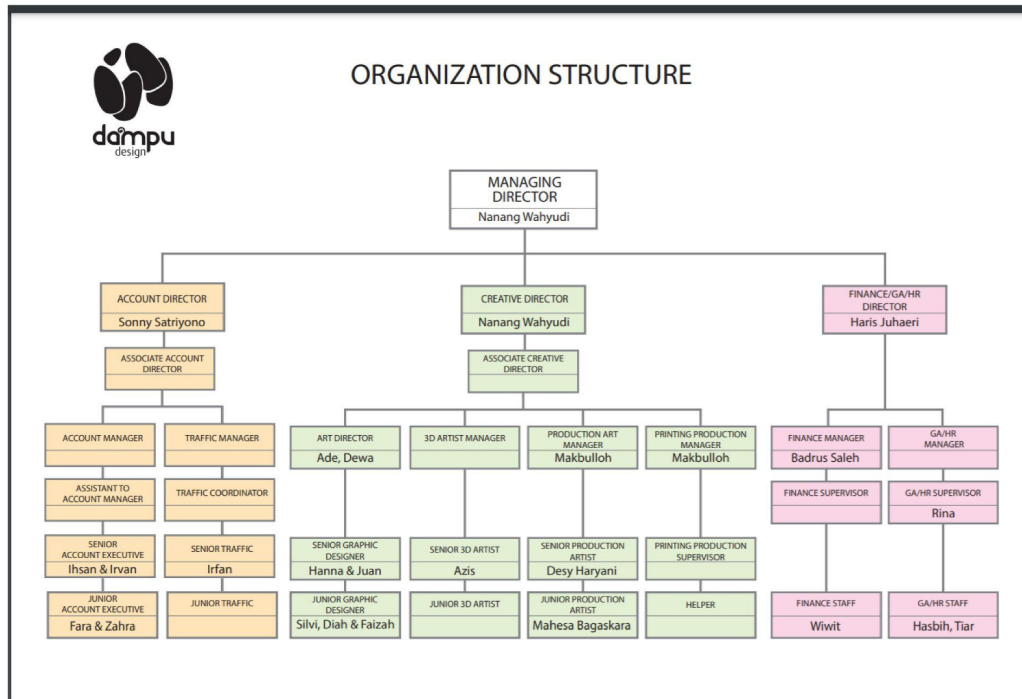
dampu design

ORGANIZATION STRUCTURE

MANAGING DIRECTOR
Nanang Wahyudi

ACCOUNT DIRECTOR
Sonny Satriyono

ASSOCIATE ACCOUNT DIRECTOR

ACCOUNT MANAGER

ASSISTANT TO ACCOUNT MANAGER

SENIOR ACCOUNT EXECUTIVE
Ihsan & Irvan

JUNIOR ACCOUNT EXECUTIVE
Fara & Zahra

TRAFFIC MANAGER

TRAFFIC COORDINATOR

SENIOR TRAFFIC
Irfan

JUNIOR TRAFFIC

CREATIVE DIRECTOR
Nanang Wahyudi

ASSOCIATE CREATIVE DIRECTOR

ART DIRECTOR
Ade, Dewa

SENIOR GRAPHIC DESIGNER
Hanna & Juan

JUNIOR GRAPHIC DESIGNER
Silvi, Diah & Faizah

3D ARTIST MANAGER

SENIOR 3D ARTIST
Azis

JUNIOR 3D ARTIST

PRODUCTION ART MANAGER
Makbulloh

SENIOR PRODUCTION ARTIST
Desy Haryani

JUNIOR PRODUCTION ARTIST
Mahesa Bagaskara

PRINTING PRODUCTION MANAGER
Makbulloh

PRINTING PRODUCTION SUPERVISOR

HELPER

FINANCE/GA/HR DIRECTOR
Haris Juhaeri

FINANCE MANAGER
Badrus Saleh

FINANCE SUPERVISOR

FINANCE STAFF
Wiwit

GA/HR MANAGER

GA/HR SUPERVISOR
Rina

GA/HR STAFF
Hasbih, Tiar